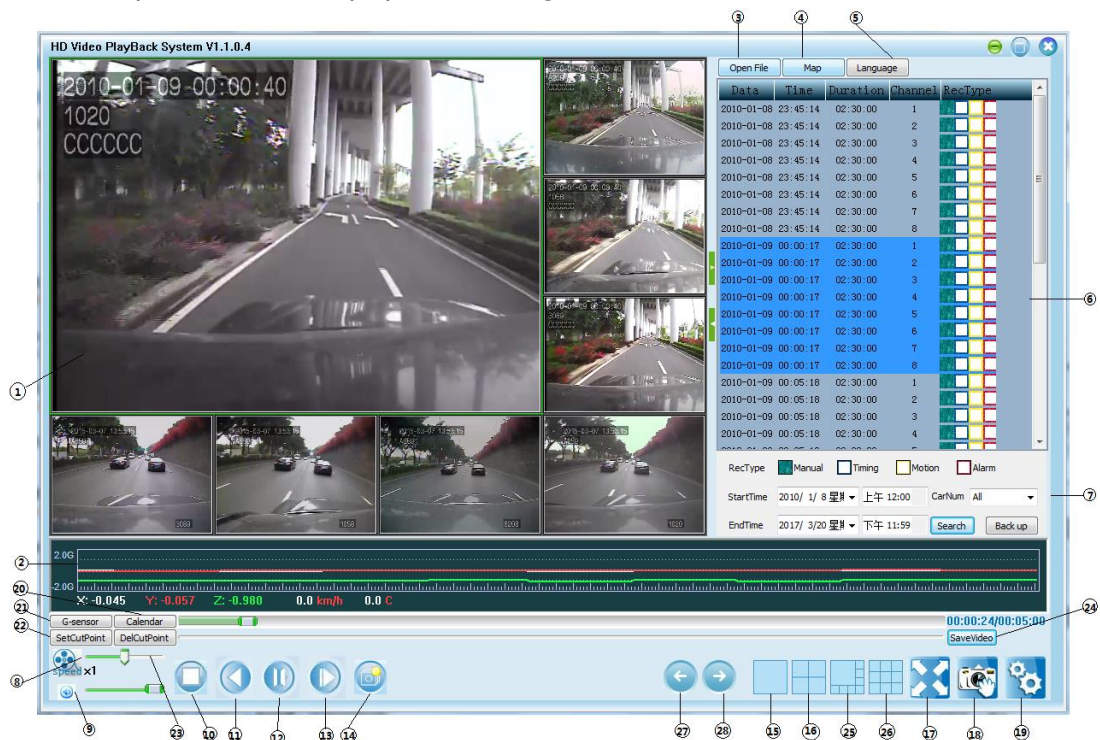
HD Video PlayBack System V1.1.0.4

③ ④ ⑤

Open File Map Language

2010-01-09 00:00:40
1020
CCCCCC

| Data | Time | Duration | Channel | RecType |
|---|---|---|---|---|
| 2010-01-08 | 23:45:14 | 02:30:00 | 1 | |
| 2010-01-08 | 23:45:14 | 02:30:00 | 2 | |
| 2010-01-08 | 23:45:14 | 02:30:00 | 3 | |
| 2010-01-08 | 23:45:14 | 02:30:00 | 4 | |
| 2010-01-08 | 23:45:14 | 02:30:00 | 5 | |
| 2010-01-08 | 23:45:14 | 02:30:00 | 6 | |
| 2010-01-08 | 23:45:14 | 02:30:00 | 7 | |
| 2010-01-08 | 23:45:14 | 02:30:00 | 8 | |
| 2010-01-09 | 00:00:17 | 02:30:00 | 1 | |
| 2010-01-09 | 00:00:17 | 02:30:00 | 2 | |
| 2010-01-09 | 00:00:17 | 02:30:00 | 3 | |
| 2010-01-09 | 00:00:17 | 02:30:00 | 4 | |
| 2010-01-09 | 00:00:17 | 02:30:00 | 5 | |
| 2010-01-09 | 00:00:17 | 02:30:00 | 6 | |
| 2010-01-09 | 00:00:17 | 02:30:00 | 7 | |
| 2010-01-09 | 00:00:17 | 02:30:00 | 8 | |
| 2010-01-09 | 00:05:18 | 02:30:00 | 1 | |
| 2010-01-09 | 00:05:18 | 02:30:00 | 2 | |
| 2010-01-09 | 00:05:18 | 02:30:00 | 3 | |
| 2010-01-09 | 00:05:18 | 02:30:00 | 4 | |

⑥

RecType Manual Timing Motion Alarm

StartTime 2010/ 1/ 8 星期 上午 12:00 CarNum All ⑦

EndTime 2017/ 3/20 星期 下午 11:59 Search Back up

①

②

2.0G
-2.0G

⑳ X: -0.045 Y: -0.057 Z: -0.980 0.0 km/h 0.0 C

㉑ G-sensor Calendar

㉒ SetCutPoint DelCutPoint

00:00:24/00:05:00 ㉔
SaveVideo

⑧ Speed x1

⑨ ㉓ ⑩ ⑪ ⑫ ⑬ ⑭ ㉗ ㉘ ⑮ ⑯ ㉕ ㉖ ⑰ ⑱ ⑲